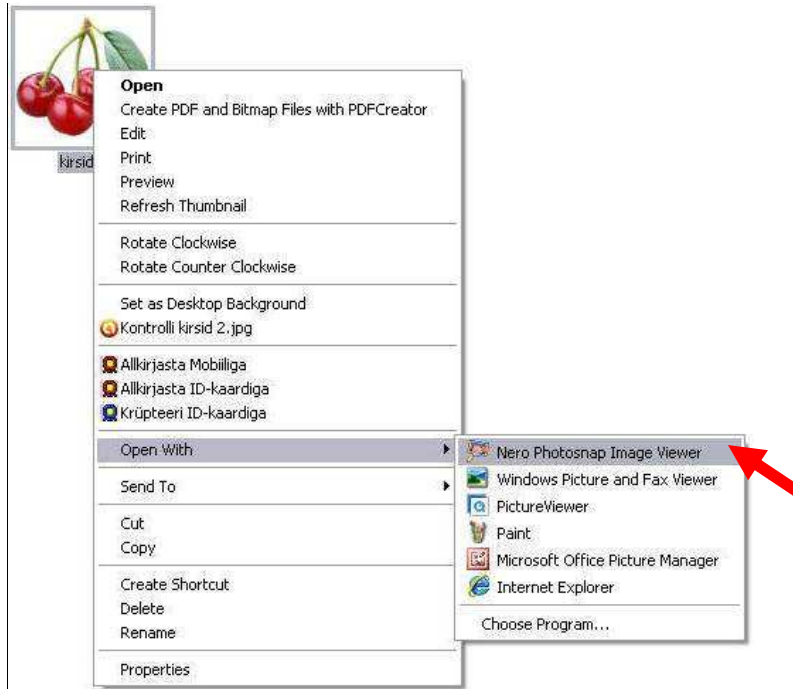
kirsid

Open
Create PDF and Bitmap Files with PDFCreator
Edit
Print
Preview
Refresh Thumbnail

Rotate Clockwise
Rotate Counter Clockwise

Set as Desktop Background
Kontrolli kirsid 2.jpg

Allkirjasta Mobiiliga
Allkirjasta ID-kaardiga
Krüpteeri ID-kaardiga

Open With

Send To

Cut
Copy

Create Shortcut
Delete
Rename

Properties

Nero Photosnap Image Viewer
Windows Picture and Fax Viewer
PictureViewer
Paint
Microsoft Office Picture Manager
Internet Explorer

Choose Program...